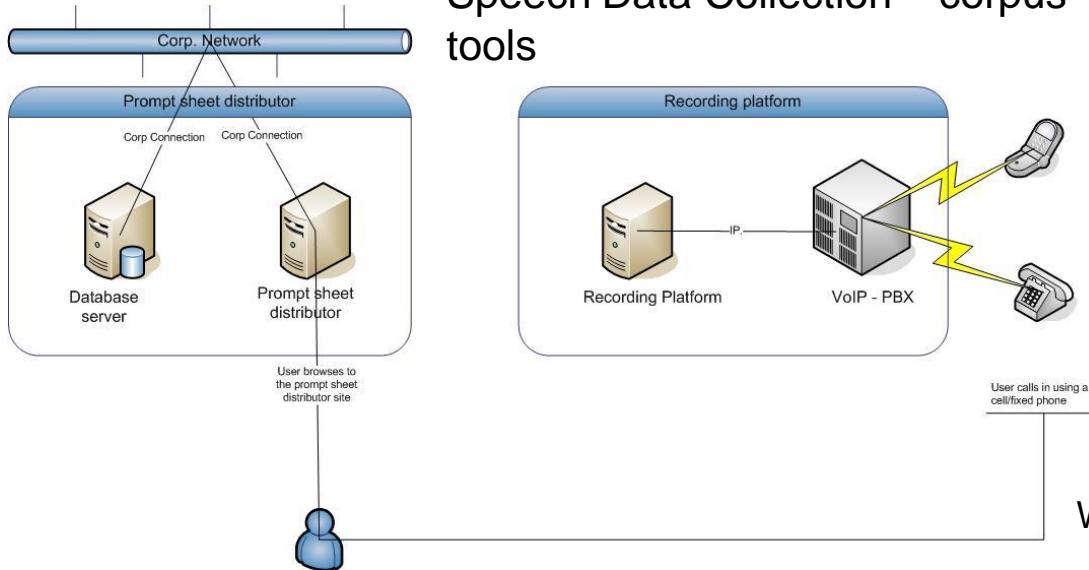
Speech Data Collection – corpus tools

Corp. Network

Prompt sheet distributor

Corp Connection

Corp Connection

Database server

Prompt sheet distributor

Recording platform

IP

Recording Platform

VoIP - PBX

User browses to the prompt sheet distributor site

User calls in using a cell/fixed phone

W